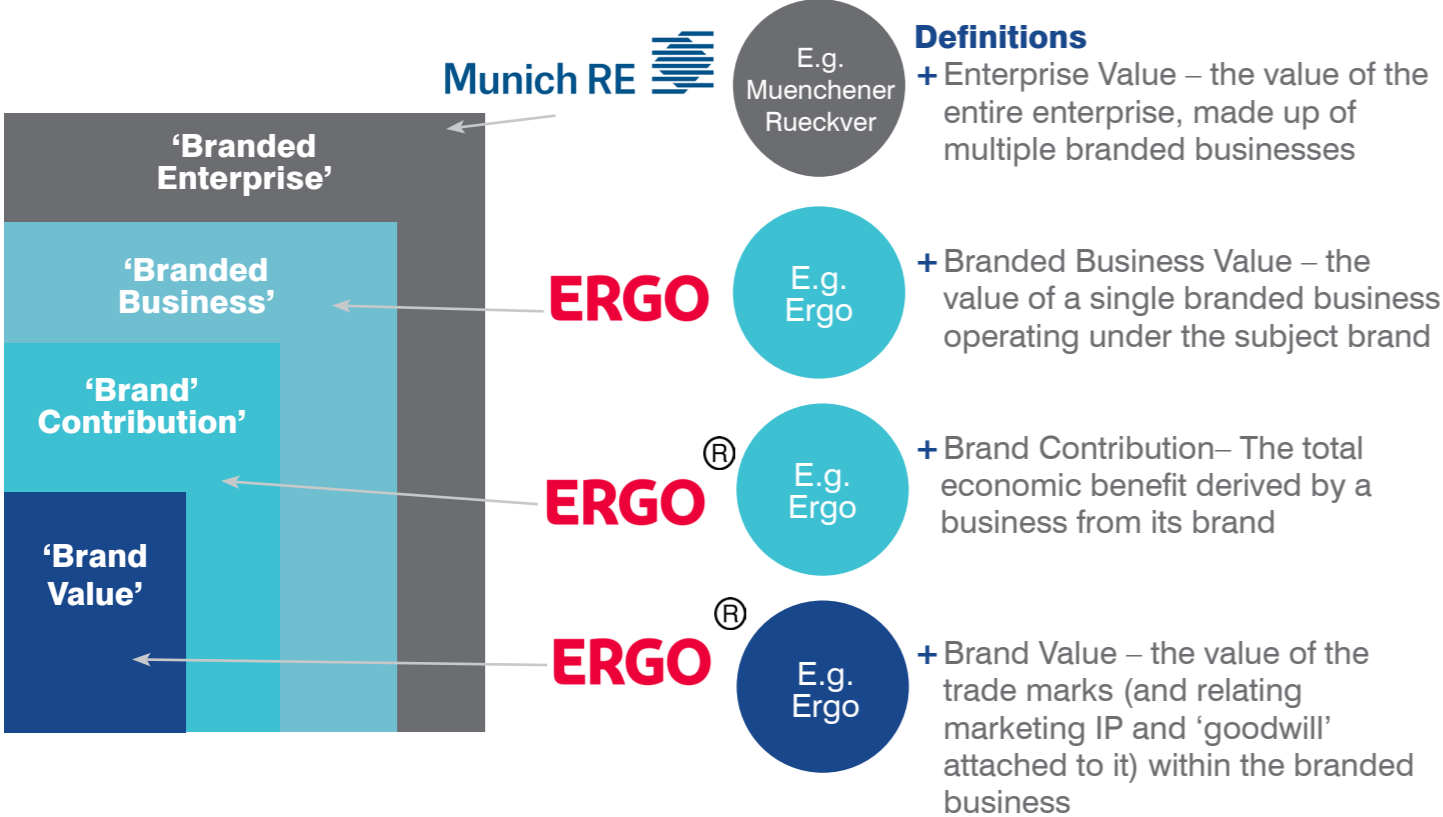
‘Branded Enterprise’

‘Branded Business’

‘Brand’ Contribution’

‘Brand Value’

Munich RE

E.g. Muenchener Rueckver

ERGO

E.g. Ergo

ERGO®

E.g. Ergo

ERGO®

E.g. Ergo

Definitions

+ Enterprise Value – the value of the entire enterprise, made up of multiple branded businesses

+ Branded Business Value – the value of a single branded business operating under the subject brand

+ Brand Contribution– The total economic benefit derived by a business from its brand

+ Brand Value – the value of the trade marks (and relating marketing IP and ‘goodwill’ attached to it) within the branded business